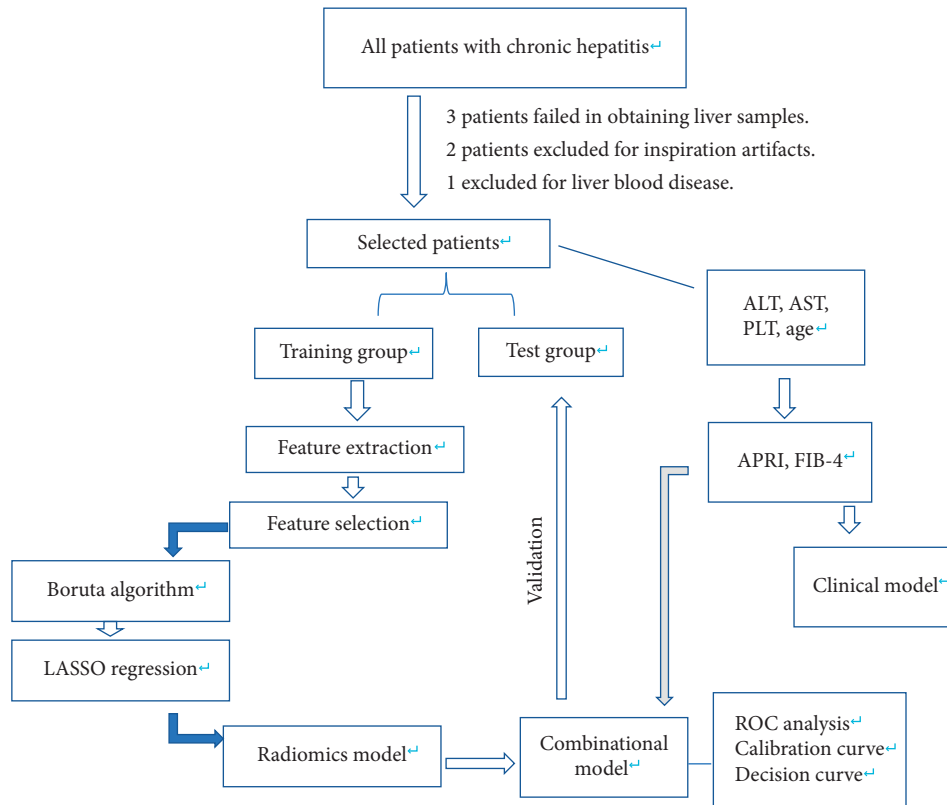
All patients with chronic hepatitis

3 patients failed in obtaining liver samples.
2 patients excluded for inspiration artifacts.
1 excluded for liver blood disease.

Selected patients

ALT, AST, PLT, age

Training group

Test group

Feature extraction

APRI, FIB-4

Feature selection

Validation

Clinical model

Boruta algorithm

LASSO regression

Radiomics model

Combinational model

ROC analysis
Calibration curve
Decision curve